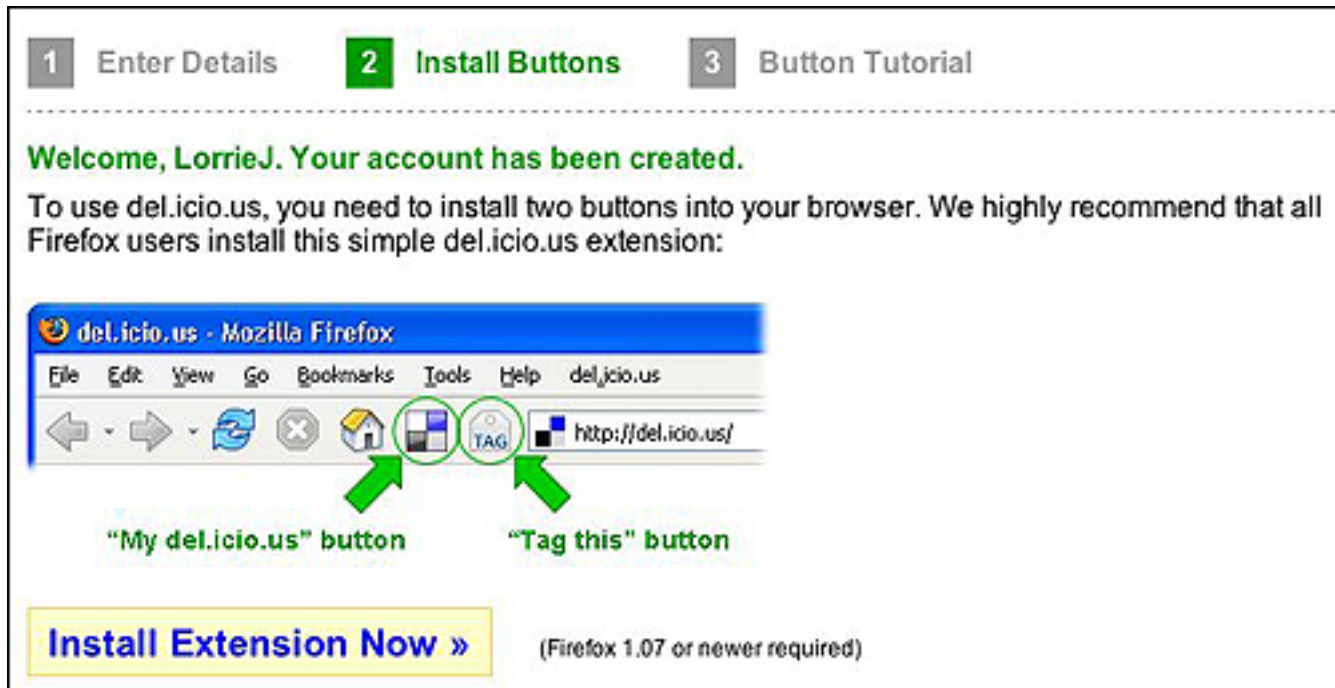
1 Enter Details 2 Install Buttons 3 Button Tutorial

Welcome, LorrieJ. Your account has been created.

To use del.icio.us, you need to install two buttons into your browser. We highly recommend that all Firefox users install this simple del.icio.us extension:

del.icio.us - Mozilla Firefox

File Edit View Go Bookmarks Tools Help del.icio.us

TAG http://del.icio.us/

"My del.icio.us" button "Tag this" button

Install Extension Now »

(Firefox 1.07 or newer required)